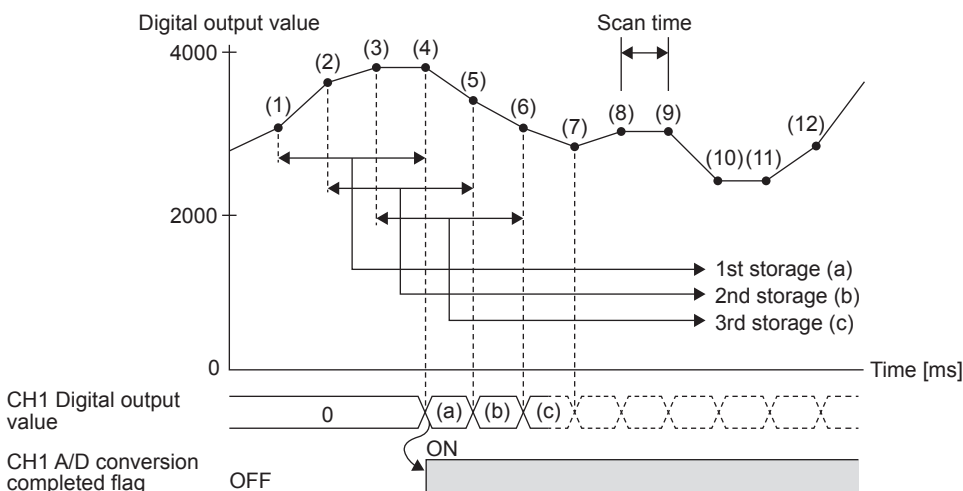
Digital output value

Scan time

4000

(1) (2) (3) (4) (5) (6) (7) (8) (9) (10) (11) (12)

2000

1st storage (a)

2nd storage (b)

3rd storage (c)

0

Time [ms]

CH1 Digital output value

0

(a) (b) (c)

CH1 A/D conversion completed flag

ON

OFF